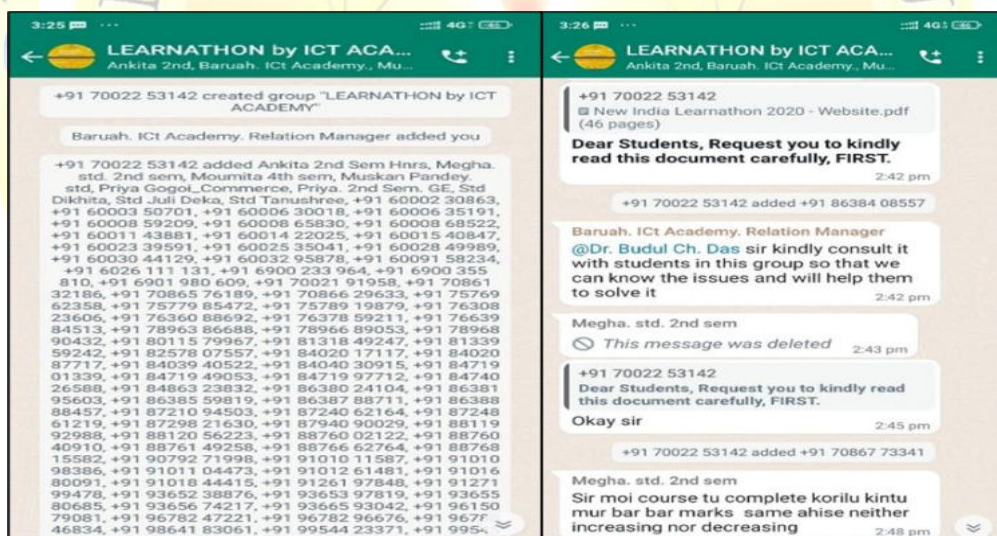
3:25 ··· 4G

LEARNATHON by ICT ACA...
Ankita 2nd, Baruah. ICt Academy., Mu...

+91 70022 53142 created group "LEARNATHON by ICT ACADEMY"

Baruah. ICt Academy. Relation Manager added you

+91 70022 53142 added Ankita 2nd Sem Hnrs, Megha. std. 2nd sem, Moumita 4th sem, Muskan Pandey. std, Priya Gogoi_Commerce, Priya. 2nd Sem. GE, Std Dikhita, Std Juli Deka, Std Tanushree, +91 60002 30863, +91 60003 50701, +91 60006 30018, +91 60006 35191, +91 60008 59209, +91 60008 65830, +91 60008 68522, +91 60011 43881, +91 60014 22025, +91 60015 40847, +91 60023 39591, +91 60025 35041, +91 60028 49989, +91 60030 44129, +91 60032 95878, +91 60091 58234, +91 6026 111 131, +91 6900 233 964, +91 6900 355 810, +91 6901 980 609, +91 70021 91958, +91 70861 32186, +91 70865 76189, +91 70866 29633, +91 75769 62358, +91 75779 85472, +91 75789 19879, +91 76308 23606, +91 76360 88692, +91 76378 59211, +91 76639 84513, +91 78963 86688, +91 78966 89053, +91 78968 90432, +91 80115 79967, +91 81318 49247, +91 81339 59242, +91 82578 07557, +91 84020 17117, +91 84020 87717, +91 84039 40522, +91 84040 30915, +91 84719 91339, +91 84719 49053, +91 84719 97772, +91 84740 26588, +91 84863 23832, +91 86380 24104, +91 86381 95603, +91 86385 59819, +91 86387 88711, +91 86388 88457, +91 87210 94503, +91 87240 62164, +91 87248 61219, +91 87298 21630, +91 87940 90029, +91 88119 92988, +91 88120 56223, +91 88760 02122, +91 88760 40910, +91 88761 49258, +91 88766 62764, +91 88768 15582, +91 90792 71998, +91 91010 11587, +91 91010 98386, +91 91011 04473, +91 91012 61481, +91 91016 80091, +91 91018 44415, +91 91261 97848, +91 91271 99478, +91 93652 38876, +91 93653 97819, +91 93655 80685, +91 93656 74217, +91 93665 93042, +91 96150 79081, +91 96782 47221, +91 96782 96676, +91 967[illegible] 46834, +91 98641 83061, +91 99544 23371, +91 995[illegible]

3:26 ··· 4G

LEARNATHON by ICT ACA...
Ankita 2nd, Baruah. ICt Academy., Mu...

+91 70022 53142
New India Learnathon 2020 - Website.pdf (46 pages)
Dear Students, Request you to kindly read this document carefully, FIRST.
2:42 pm

+91 70022 53142 added +91 86384 08557

Baruah. ICt Academy. Relation Manager
@Dr. Budul Ch. Das sir kindly consult it with students in this group so that we can know the issues and will help them to solve it
2:42 pm

Megha. std. 2nd sem
This message was deleted 2:43 pm

+91 70022 53142
Dear Students, Request you to kindly read this document carefully, FIRST.
Okay sir
2:45 pm

+91 70022 53142 added +91 70867 73341

Megha. std. 2nd sem
Sir moi course tu complete korilu kintu mur bar bar marks same ahise neither increasing nor decreasing
2:48 pm